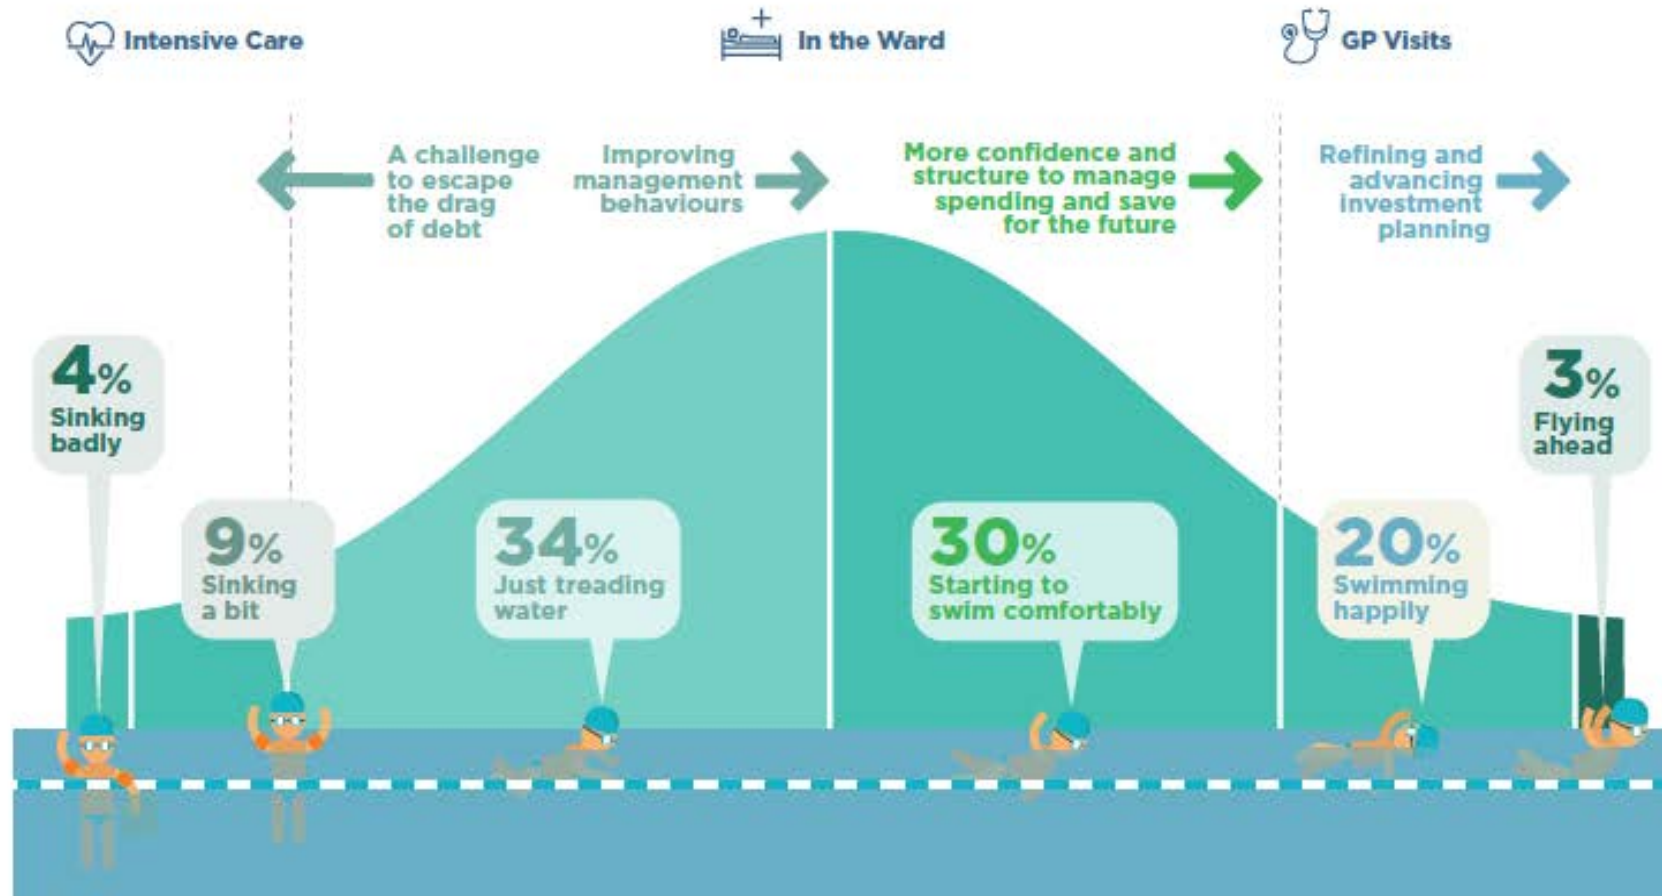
Intensive Care

In the Ward

GP Visits

A challenge to escape the drag of debt

Improving management behaviours

More confidence and structure to manage spending and save for the future

Refining and advancing investment planning

4% Sinking badly

9% Sinking a bit

34% Just treading water

30% Starting to swim comfortably

20% Swimming happily

3% Flying ahead